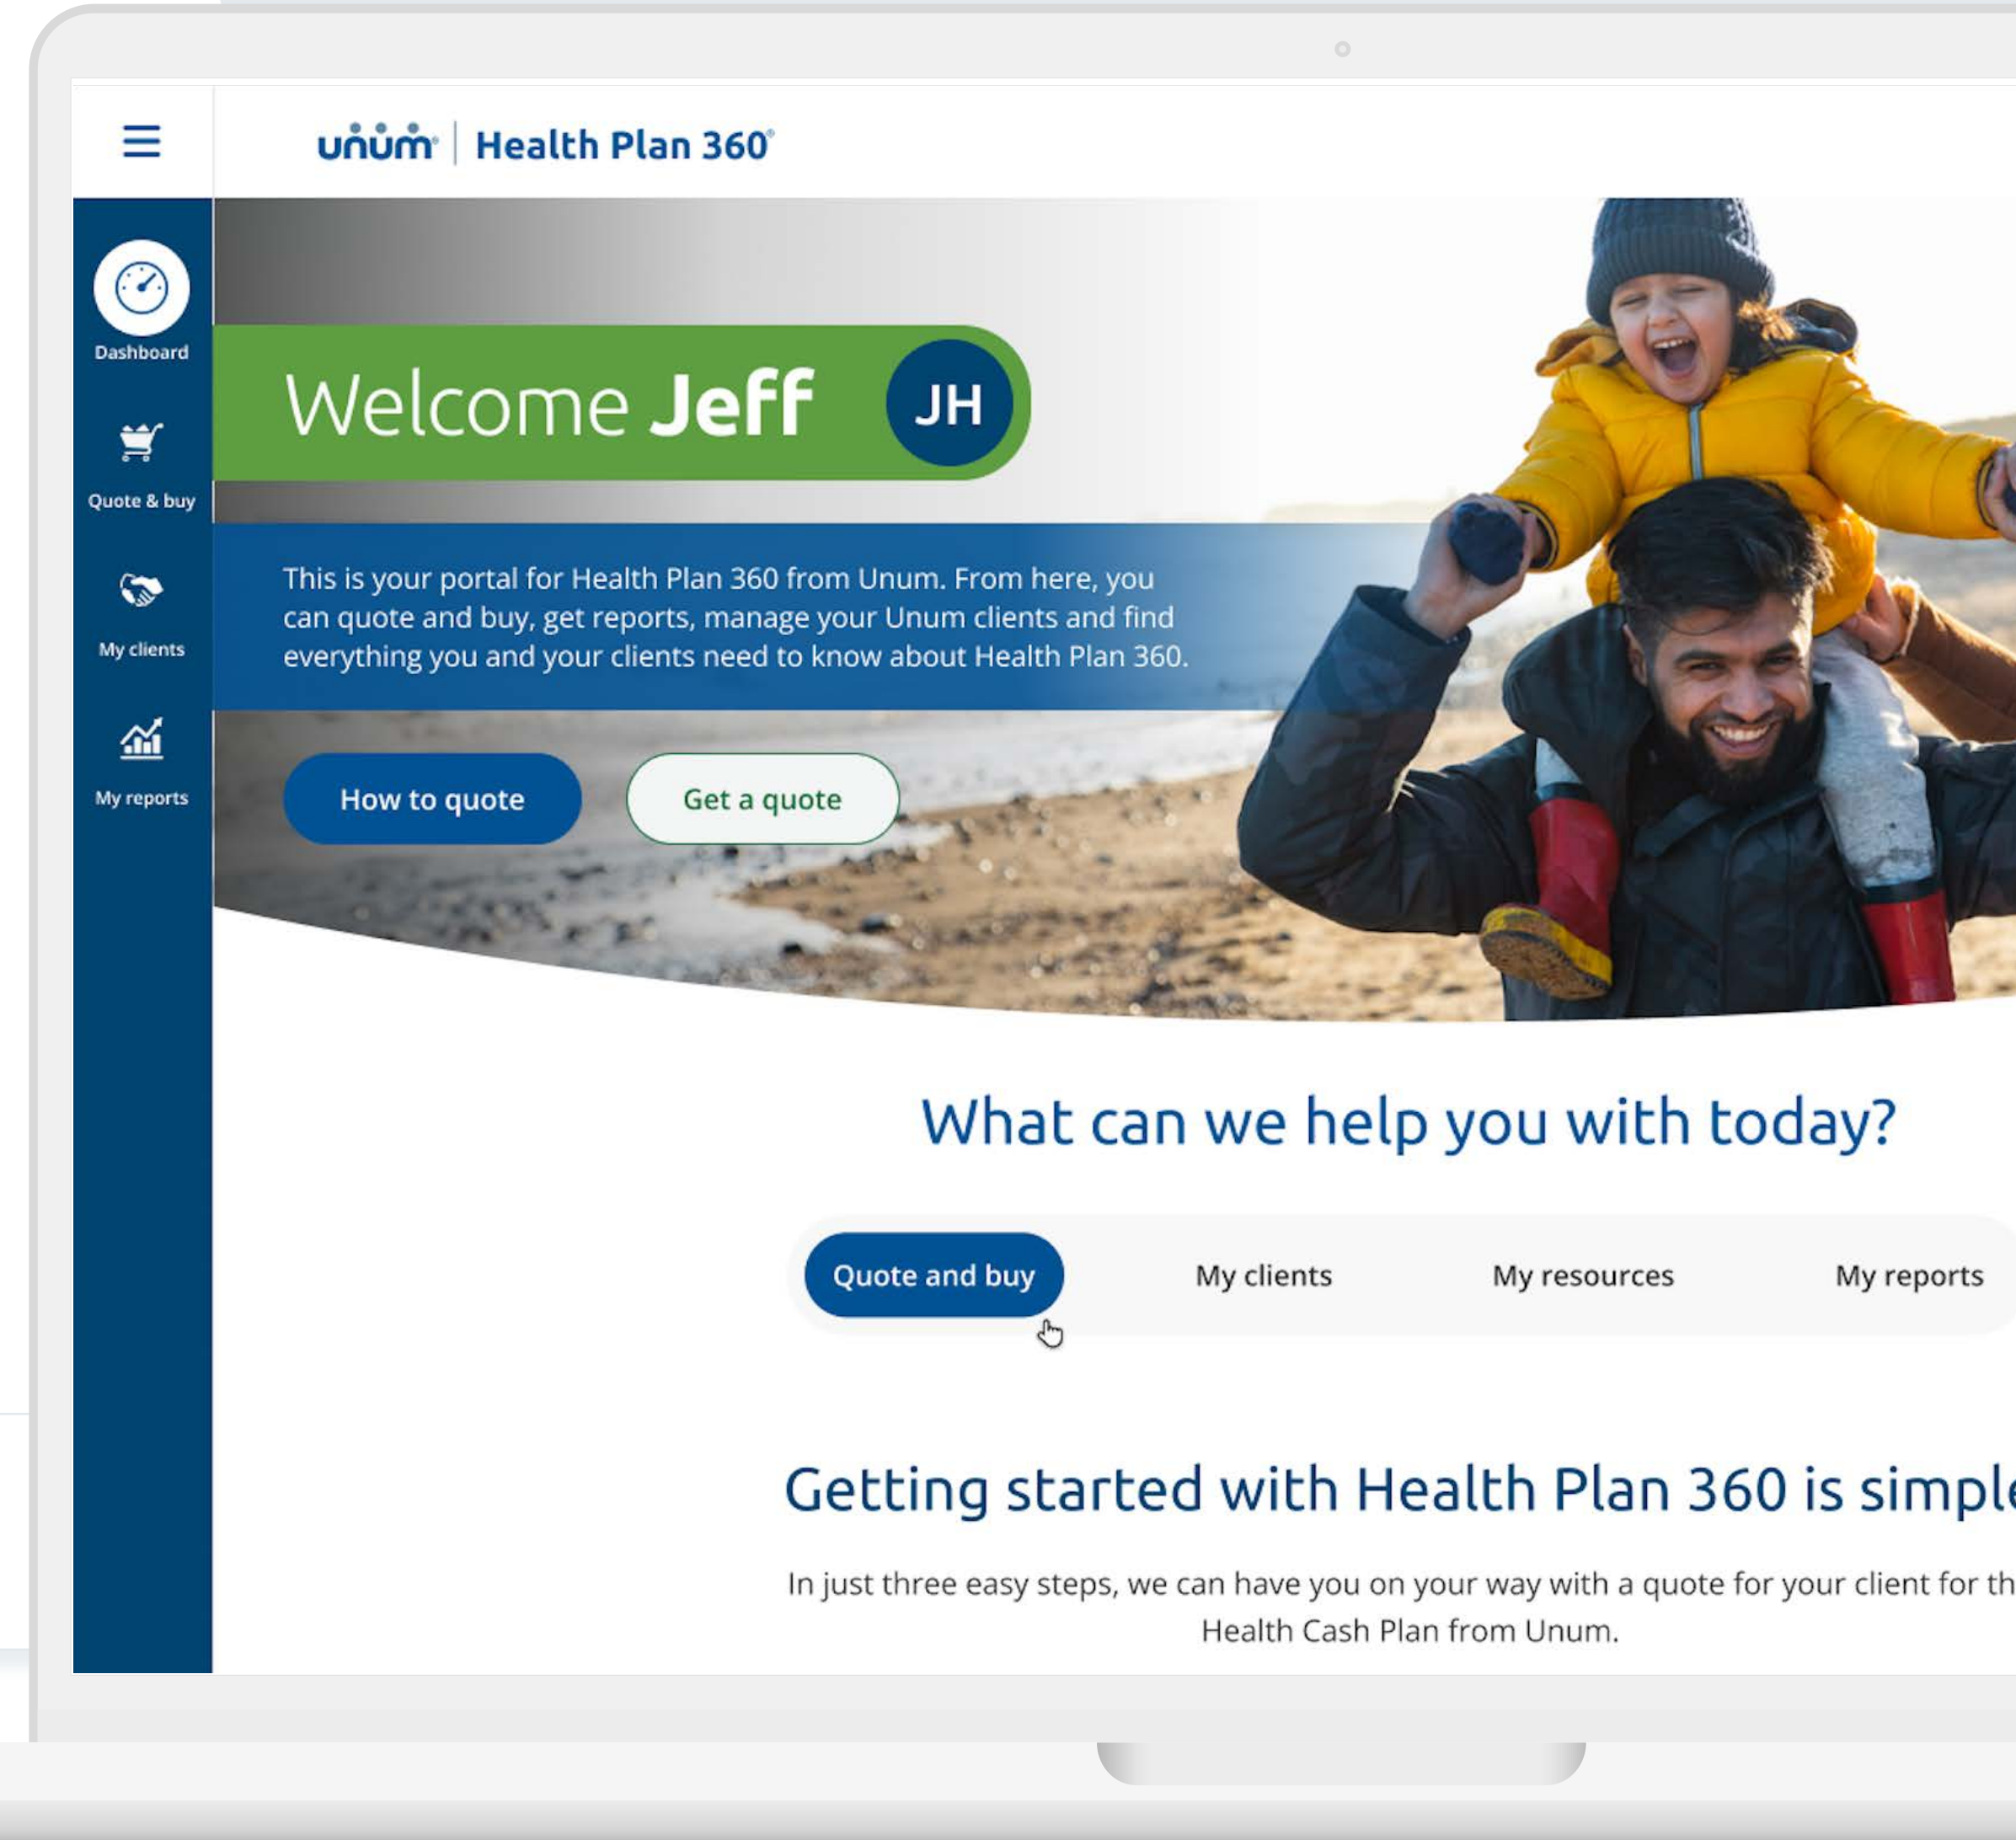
unum | Health Plan 360

Dashboard

Quote & buy

My clients

My reports

Welcome Jeff JH

This is your portal for Health Plan 360 from Unum. From here, you can quote and buy, get reports, manage your Unum clients and find everything you and your clients need to know about Health Plan 360.

How to quote

Get a quote

What can we help you with today?

Quote and buy

My clients

My resources

My reports

Getting started with Health Plan 360 is simpl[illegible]

In just three easy steps, we can have you on your way with a quote for your client for th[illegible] Health Cash Plan from Unum.